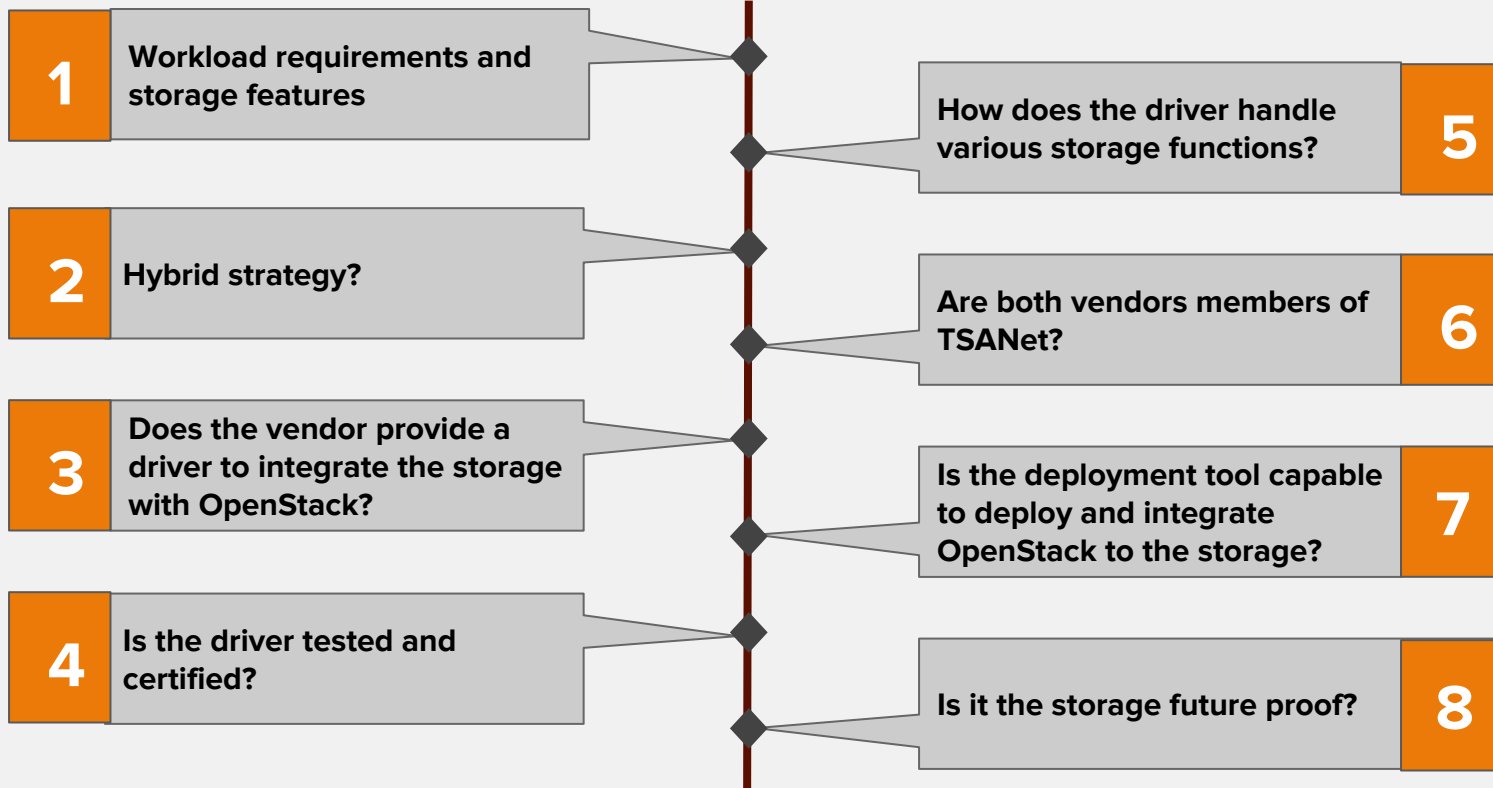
1
Workload requirements and storage features

5
How does the driver handle various storage functions?

2
Hybrid strategy?

6
Are both vendors members of TSANet?

3
Does the vendor provide a driver to integrate the storage with OpenStack?

7
Is the deployment tool capable to deploy and integrate OpenStack to the storage?

4
Is the driver tested and certified?

8
Is it the storage future proof?